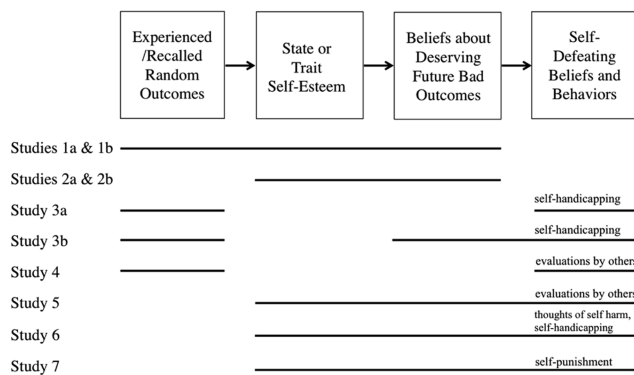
Experienced /Recalled Random Outcomes

State or Trait Self-Esteem

Beliefs about Deserving Future Bad Outcomes

Self-Defeating Beliefs and Behaviors

Studies 1a & 1b

Studies 2a & 2b

Study 3a

self-handicapping

Study 3b

self-handicapping

Study 4

evaluations by others

Study 5

evaluations by others

Study 6

thoughts of self harm, self-handicapping

Study 7

self-punishment